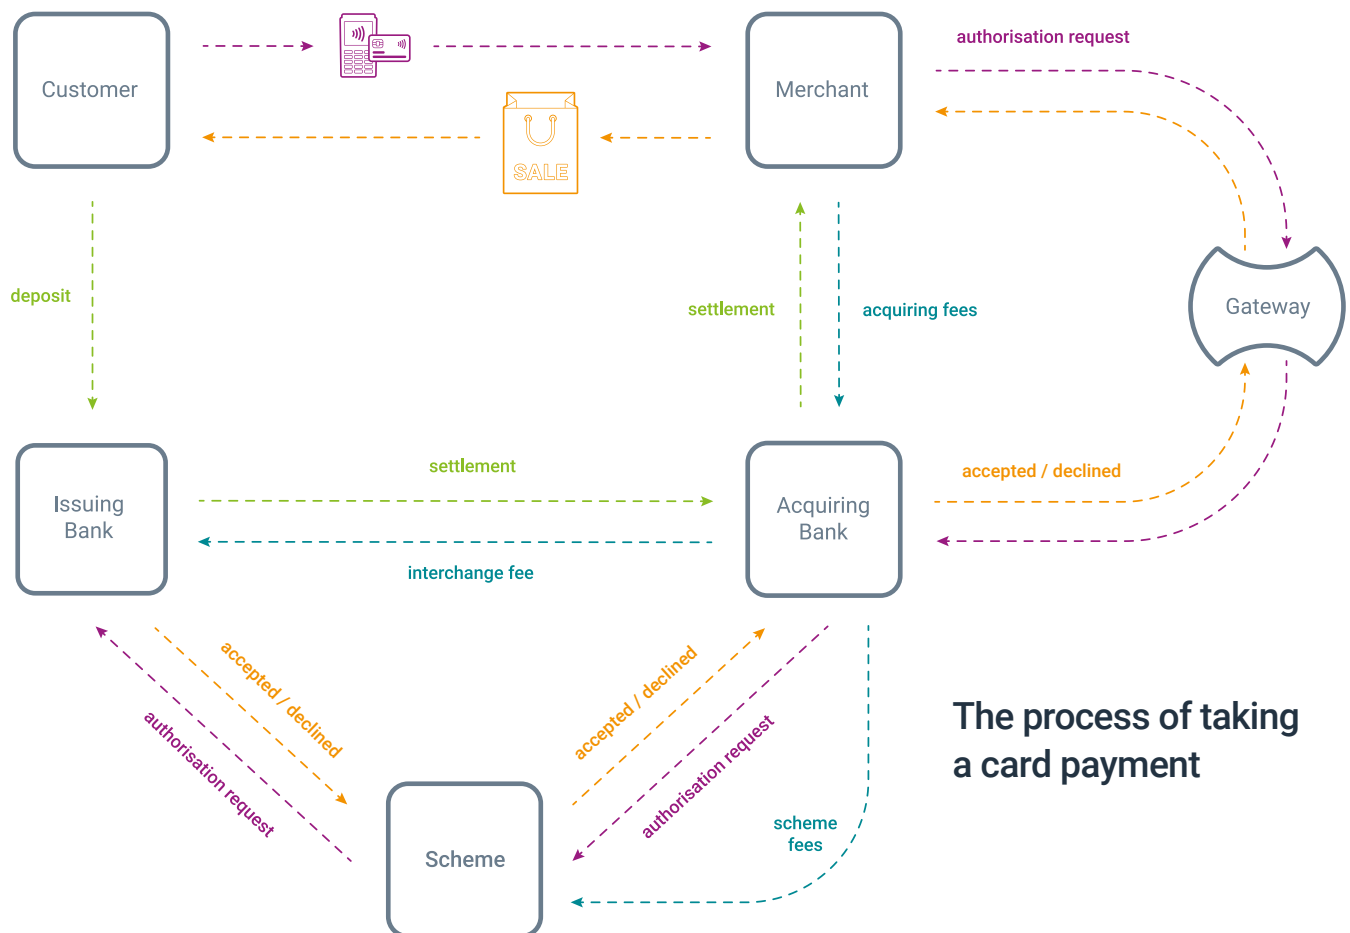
Customer

SALE

Merchant

authorisation request

deposit

settlement

acquiring fees

Gateway

Issuing Bank

settlement

interchange fee

Acquiring Bank

accepted / declined

accepted / declined

authorisation request

accepted / declined

authorisation request

scheme fees

Scheme

The process of taking a card payment